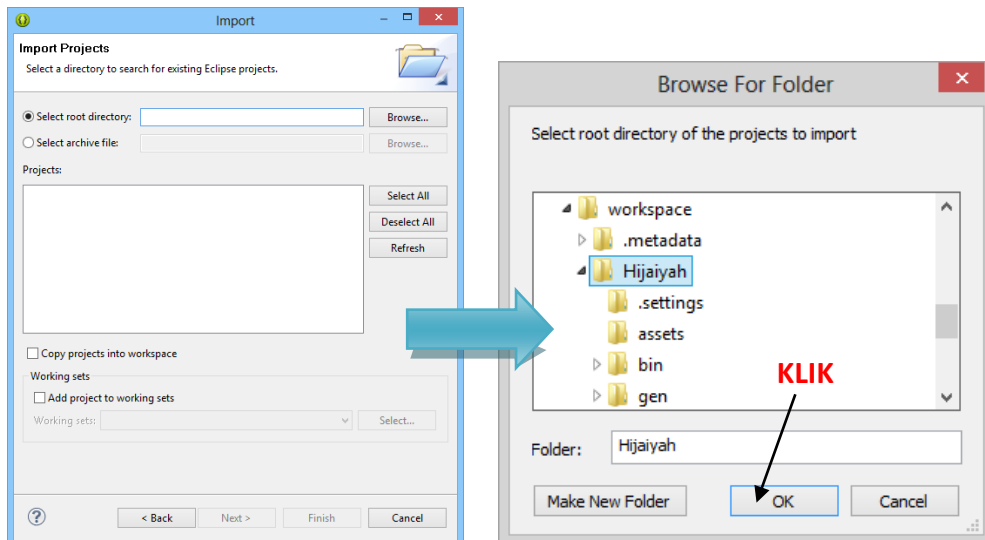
Import

Import Projects

Select a directory to search for existing Eclipse projects.

Select root directory:

Browse...

Select archive file:

Browse...

Projects:

Select All

Deselect All

Refresh

Copy projects into workspace

Working sets

Add project to working sets

Working sets:

Select...

?

< Back

Next >

Finish

Cancel

Browse For Folder

Select root directory of the projects to import

workspace

.metadata

Hijaiyah

.settings

assets

bin

gen

KLIK

Folder: Hijaiyah

Make New Folder

OK

Cancel